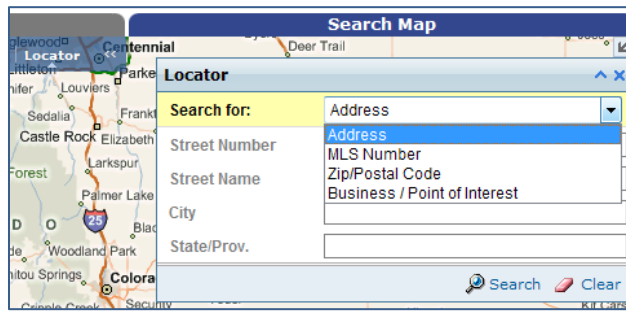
Search Map

glewood
Centennial
Deer Trail
Locator
Littleton
Parke
nifer
Louviers
Sedalia
Frankt
Castle Rock
Elizabeth
Larkspur
Forest
Palmer Lake
25
D
O
Blac
Woodland Park
nitou Springs
Colora
Cripple Creek
Security
Kit Cars

Locator
Search for:
Address
Address
MLS Number
Zip/Postal Code
Business / Point of Interest
Street Number
Street Name
City
State/Prov.
Search
Clear